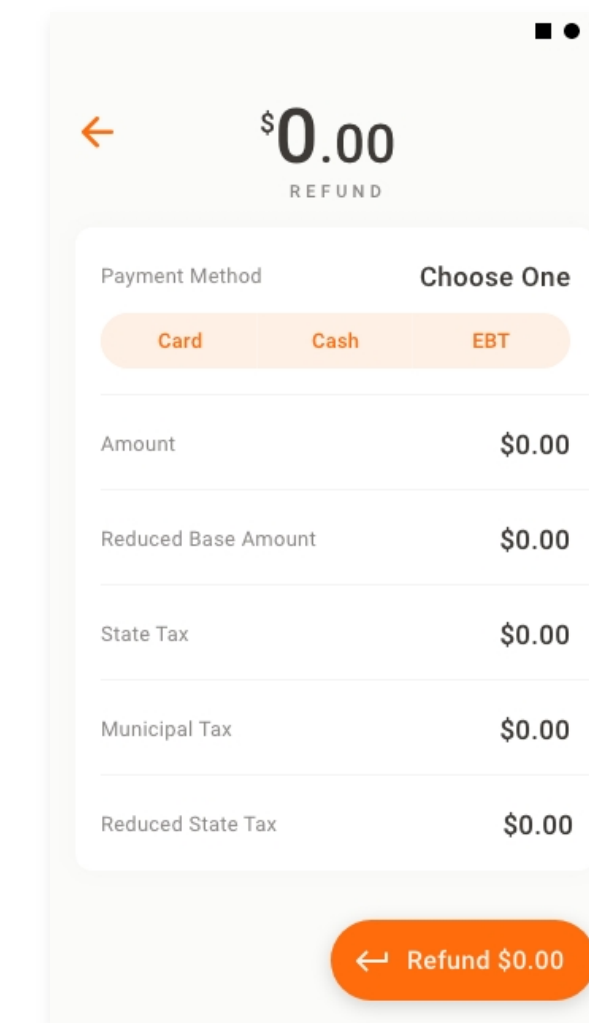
$0.00
REFUND

| Payment Method | Choose One |
|---|---|

Card Cash EBT

| Amount | $0.00 |
|---|---|
| Reduced Base Amount | $0.00 |
| State Tax | $0.00 |
| Municipal Tax | $0.00 |
| Reduced State Tax | $0.00 |

Refund $0.00